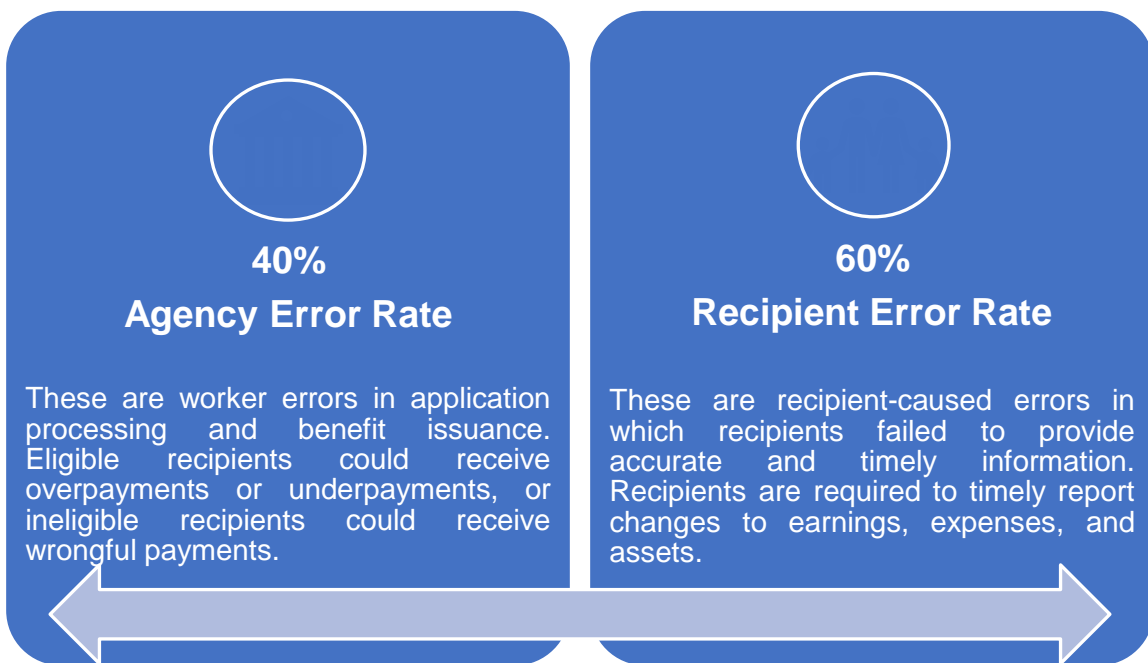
40%
Agency Error Rate

These are worker errors in application processing and benefit issuance. Eligible recipients could receive overpayments or underpayments, or ineligible recipients could receive wrongful payments.

60%
Recipient Error Rate

These are recipient-caused errors in which recipients failed to provide accurate and timely information. Recipients are required to timely report changes to earnings, expenses, and assets.